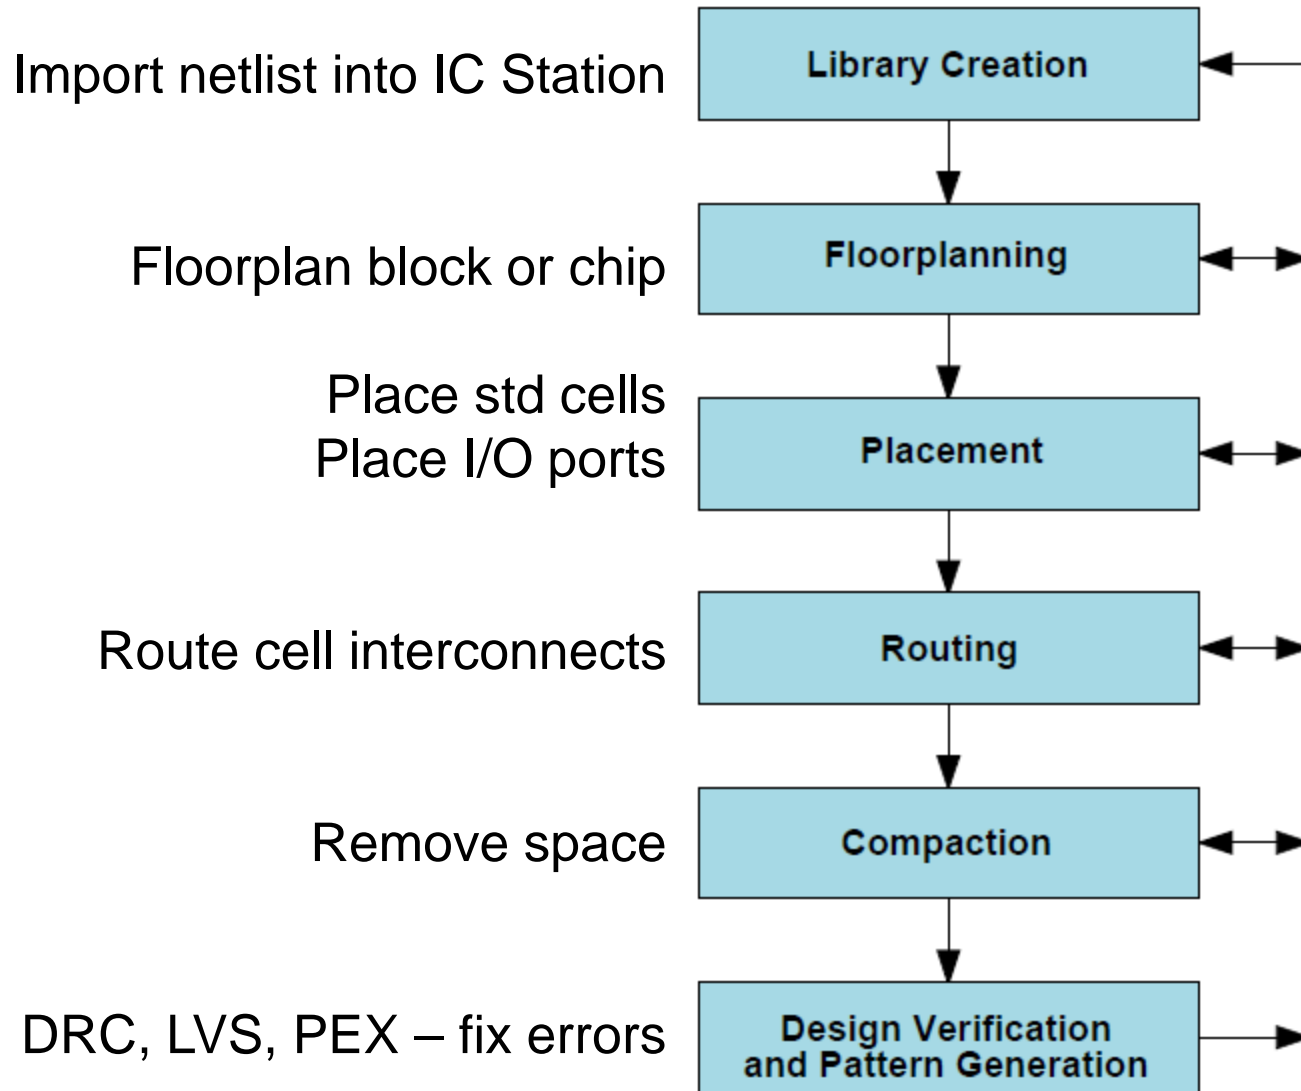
Import netlist into IC Station

Library Creation

Floorplan block or chip

Floorplanning

Place std cells
Place I/O ports

Placement

Route cell interconnects

Routing

Remove space

Compaction

DRC, LVS, PEX – fix errors

Design Verification and Pattern Generation